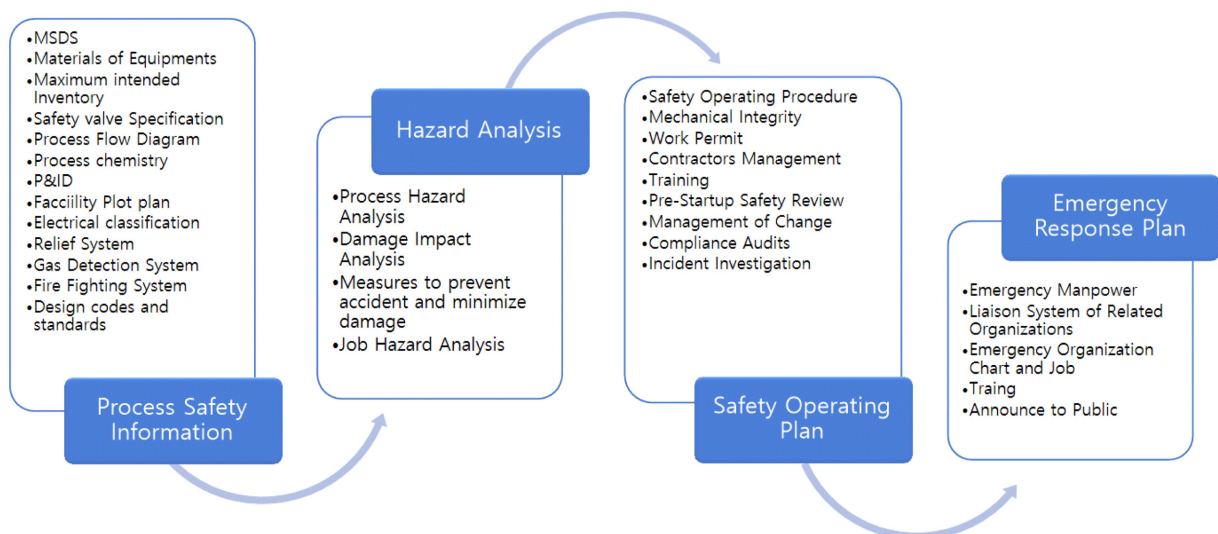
•MSDS
•Materials of Equipments
•Maximum intended Inventory
•Safety valve Specification
•Process Flow Diagram
•Process chemistry
•P&ID
•Facciility Plot plan
•Electrical classification
•Relief System
•Gas Detection System
•Fire Fighting System
•Design codes and standards

Process Safety Information

Hazard Analysis

•Process Hazard Analysis
•Damage Impact Analysis
•Measures to prevent accident and minimize damage
•Job Hazard Analysis

•Safety Operating Procedure
•Mechanical Integrity
•Work Permit
•Contractors Management
•Training
•Pre-Startup Safety Review
•Management of Change
•Compliance Audits
•Incident Investigation

Safety Operating Plan

Emergency Response Plan

•Emergency Manpower
•Liaison System of Related Organizations
•Emergency Organization Chart and Job
•Traing
•Announce to Public